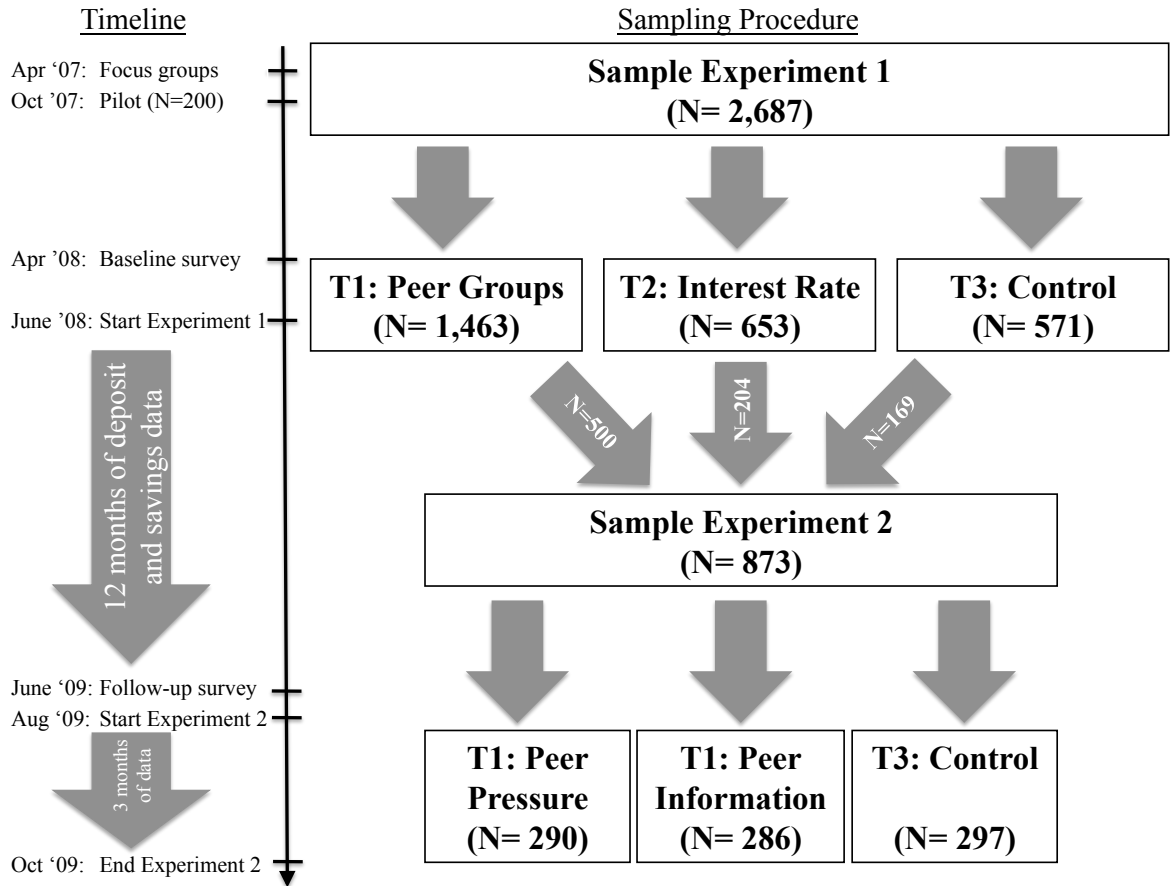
Timeline

Apr '07: Focus groups
Oct '07: Pilot (N=200)
Apr '08: Baseline survey
June '08: Start Experiment 1
12 months of deposit and savings data
June '09: Follow-up survey
Aug '09: Start Experiment 2
3 months of data
Oct '09: End Experiment 2

Sampling Procedure

Sample Experiment 1
(N= 2,687)

T1: Peer Groups
(N= 1,463)

T2: Interest Rate
(N= 653)

T3: Control
(N= 571)

N=500
N=204
N=169

Sample Experiment 2
(N= 873)

T1: Peer Pressure
(N= 290)

T1: Peer Information
(N= 286)

T3: Control
(N= 297)